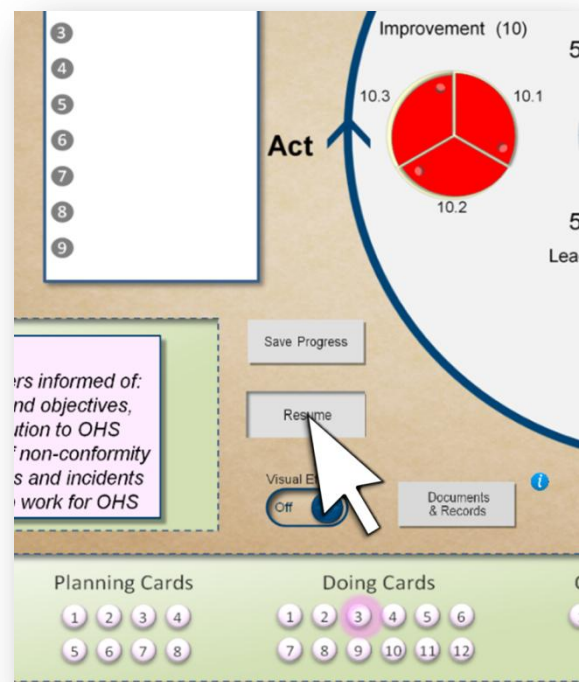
3
4
5
6
7
8
9

Improvement (10)

5

10.3

10.1

10.2

5

Lea

Act

rs informed of:
nd objectives,
ution to OHS
f non-conformity
s and incidents
work for OHS

Save Progress

Resume

Visual E

Off

Documents & Records

Planning Cards

1 2 3 4
5 6 7 8

Doing Cards

1 2 3 4 5 6
7 8 9 10 11 12